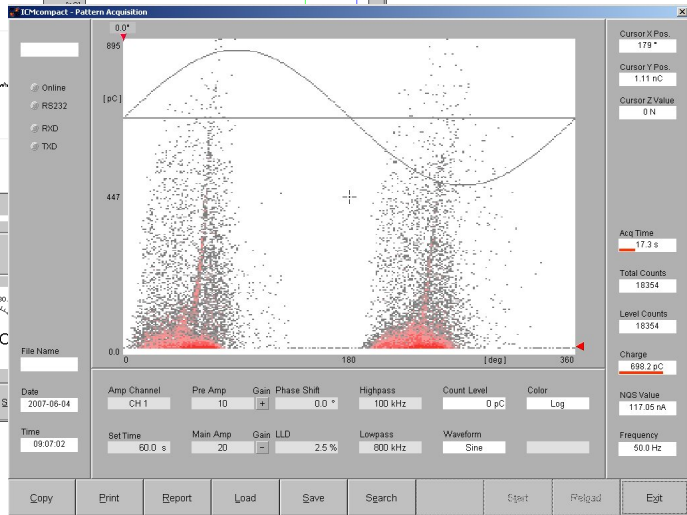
ICMcompact - Pattern Acquisition

Online
RS232
RXD
TXD

0.0°
895
[ pC ]
447
0.0
0
180
[ deg ]
360

Cursor X Pos.
179 °
Cursor Y Pos.
1.11 nC
Cursor Z Value
0 N
Acq Time
17.3 s
Total Counts
18354
Level Counts
18354
Charge
698.2 pC
NQS Value
117.05 nA
Frequency
50.0 Hz

File Name
Date
2007-06-04
Time
09:07:02

Amp Channel
CH 1
Pre Amp
10
Gain
+
Phase Shift
0.0 °
Highpass
100 kHz
Count Level
0 pC
Color
Log
Set Time
60.0 s
Main Amp
20
Gain
−
LLD
2.5 %
Lowpass
800 kHz
Waveform
Sine

Copy
Print
Report
Load
Save
Search
Start
Reload
Exit